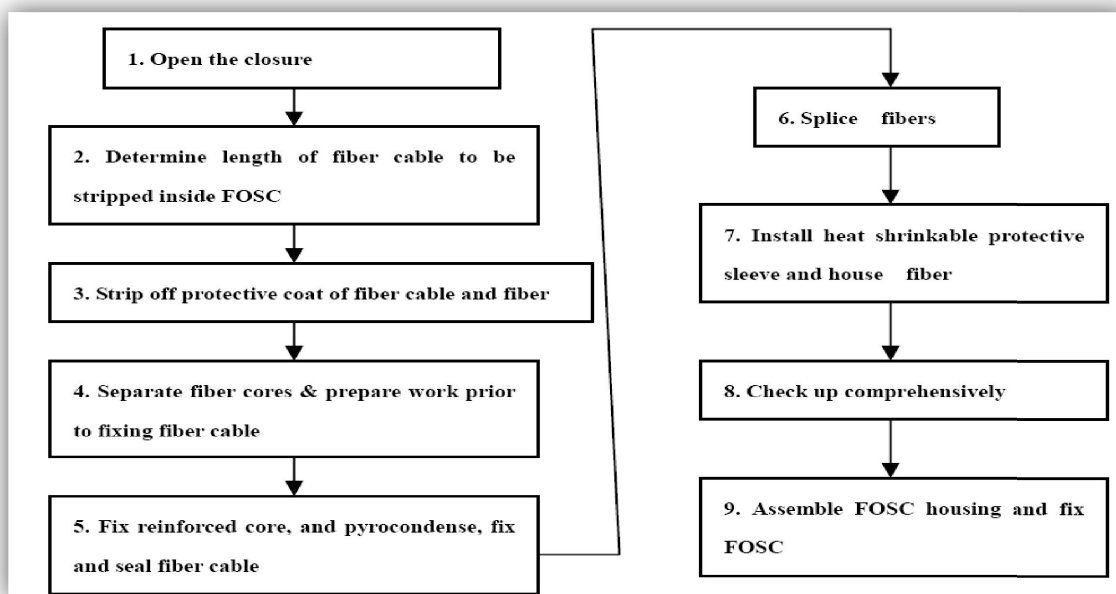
1. Open the closure

2. Determine length of fiber cable to be stripped inside FOSC

3. Strip off protective coat of fiber cable and fiber

4. Separate fiber cores & prepare work prior to fixing fiber cable

5. Fix reinforced core, and pyrocondense, fix and seal fiber cable

6. Splice fibers

7. Install heat shrinkable protective sleeve and house fiber

8. Check up comprehensively

9. Assemble FOSC housing and fix FOSC